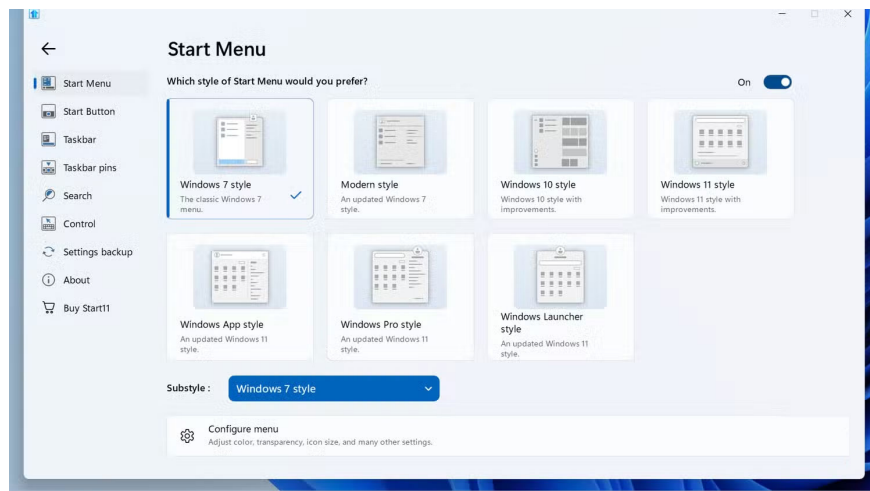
Start Menu

Start Button

Taskbar

Taskbar pins

Search

Control

Settings backup

About

Buy Start11

Start Menu

Which style of Start Menu would you prefer?

On

Windows 7 style
The classic Windows 7 menu.

Modern style
An updated Windows 7 style.

Windows 10 style
Windows 10 style with improvements.

Windows 11 style
Windows 11 style with improvements.

Windows App style
An updated Windows 11 style.

Windows Pro style
An updated Windows 11 style.

Windows Launcher style
An updated Windows 11 style.

Substyle :

Windows 7 style

Configure menu
Adjust color, transparency, icon size, and many other settings.